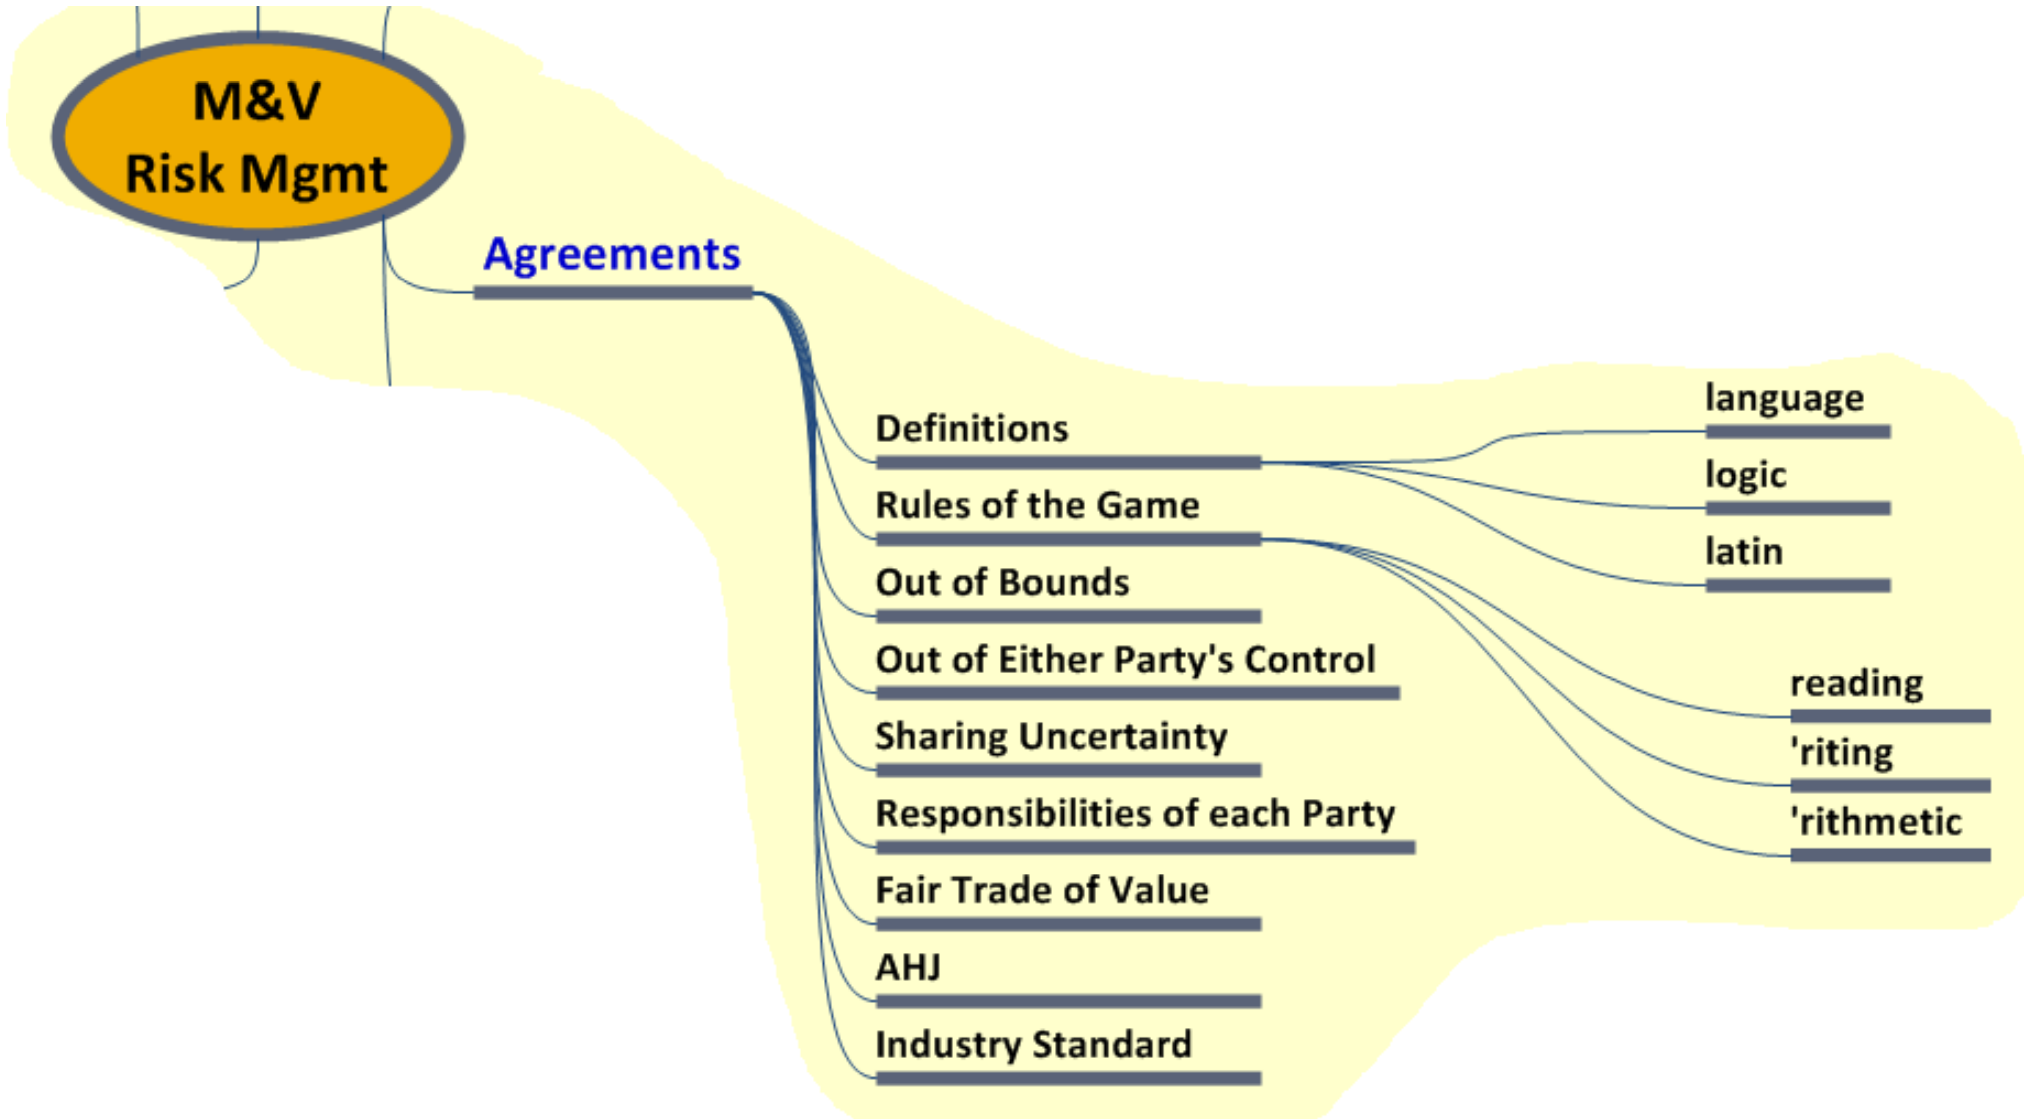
M&V
Risk Mgmt

Agreements

Definitions

language

logic

latin

Rules of the Game

reading

'riting

'rithmetic

Out of Bounds

Out of Either Party's Control

Sharing Uncertainty

Responsibilities of each Party

Fair Trade of Value

AHJ

Industry Standard